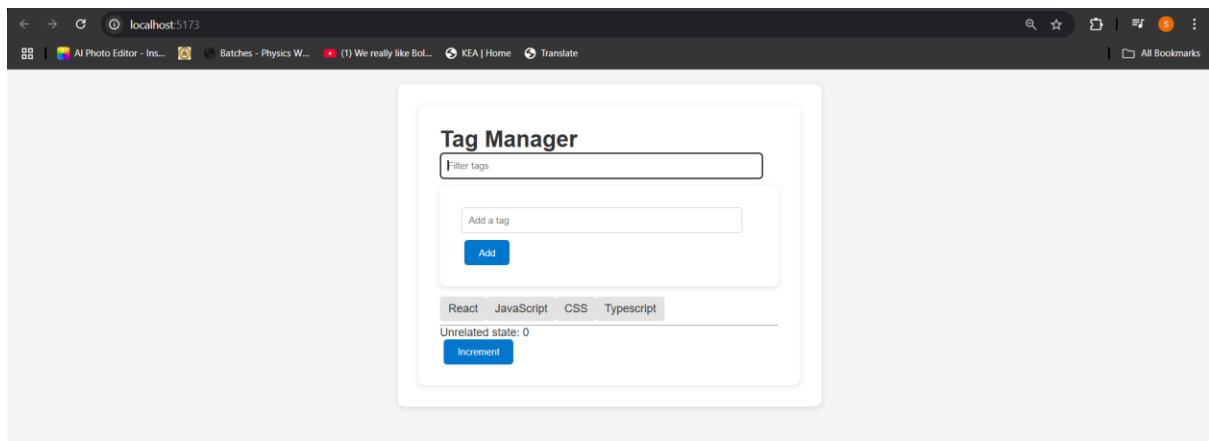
localhost:5173

AI Photo Editor - Ins... Batches - Physics W... (1) We really like Bol... KEA | Home Translate All Bookmarks

Tag Manager

Filter tags

Add a tag

Add

React JavaScript CSS Typescript

Unrelated state: 0

Increment